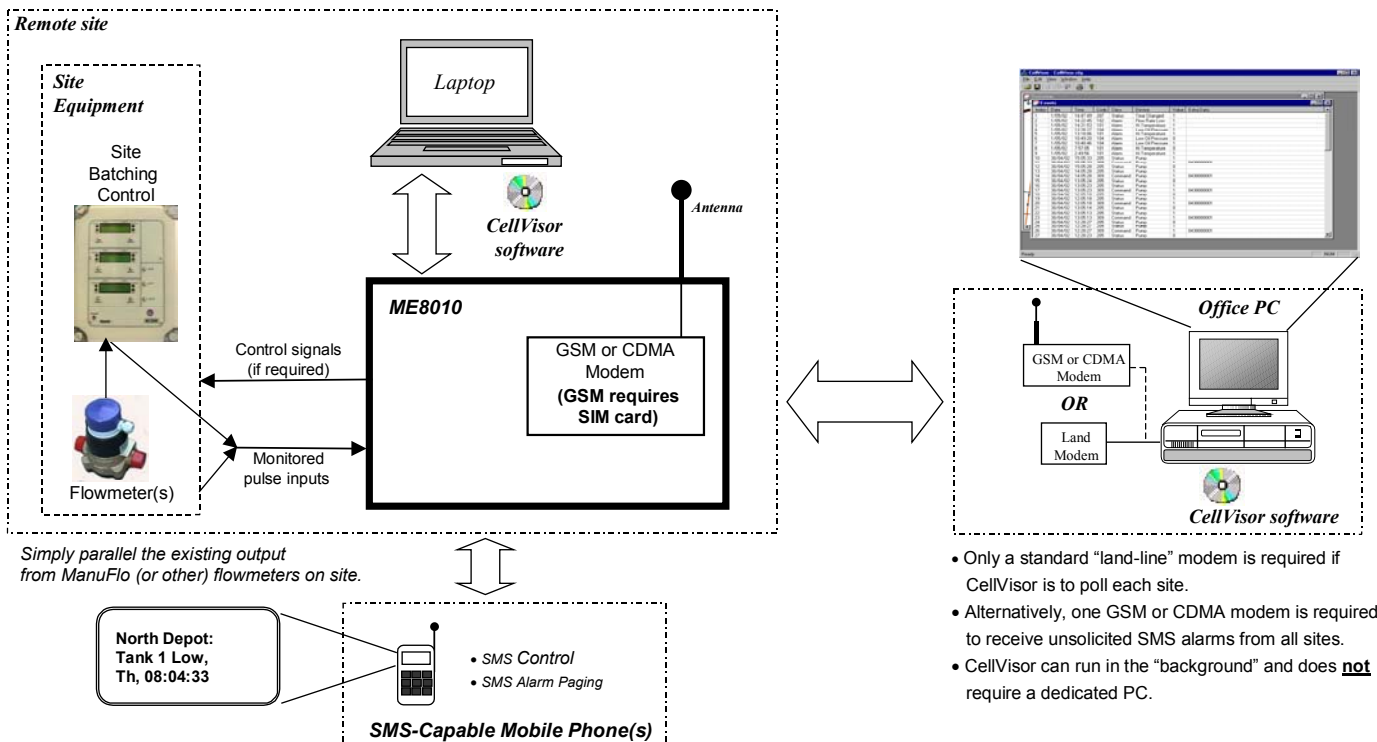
Remote site

Site Equipment

Site Batching Control

Flowmeter(s)

Laptop

CellVisor software

Antenna

ME8010

GSM or CDMA Modem (GSM requires SIM card)

Control signals (if required)

Monitored pulse inputs

Simply parallel the existing output from ManuFlo (or other) flowmeters on site.

North Depot: Tank 1 Low, Th, 08:04:33

• SMS Control
• SMS Alarm Paging

SMS-Capable Mobile Phone(s)

Office PC

GSM or CDMA Modem

OR

Land Modem

CellVisor software

• Only a standard "land-line" modem is required if CellVisor is to poll each site.
• Alternatively, one GSM or CDMA modem is required to receive unsolicited SMS alarms from all sites.
• CellVisor can run in the "background" and does not require a dedicated PC.